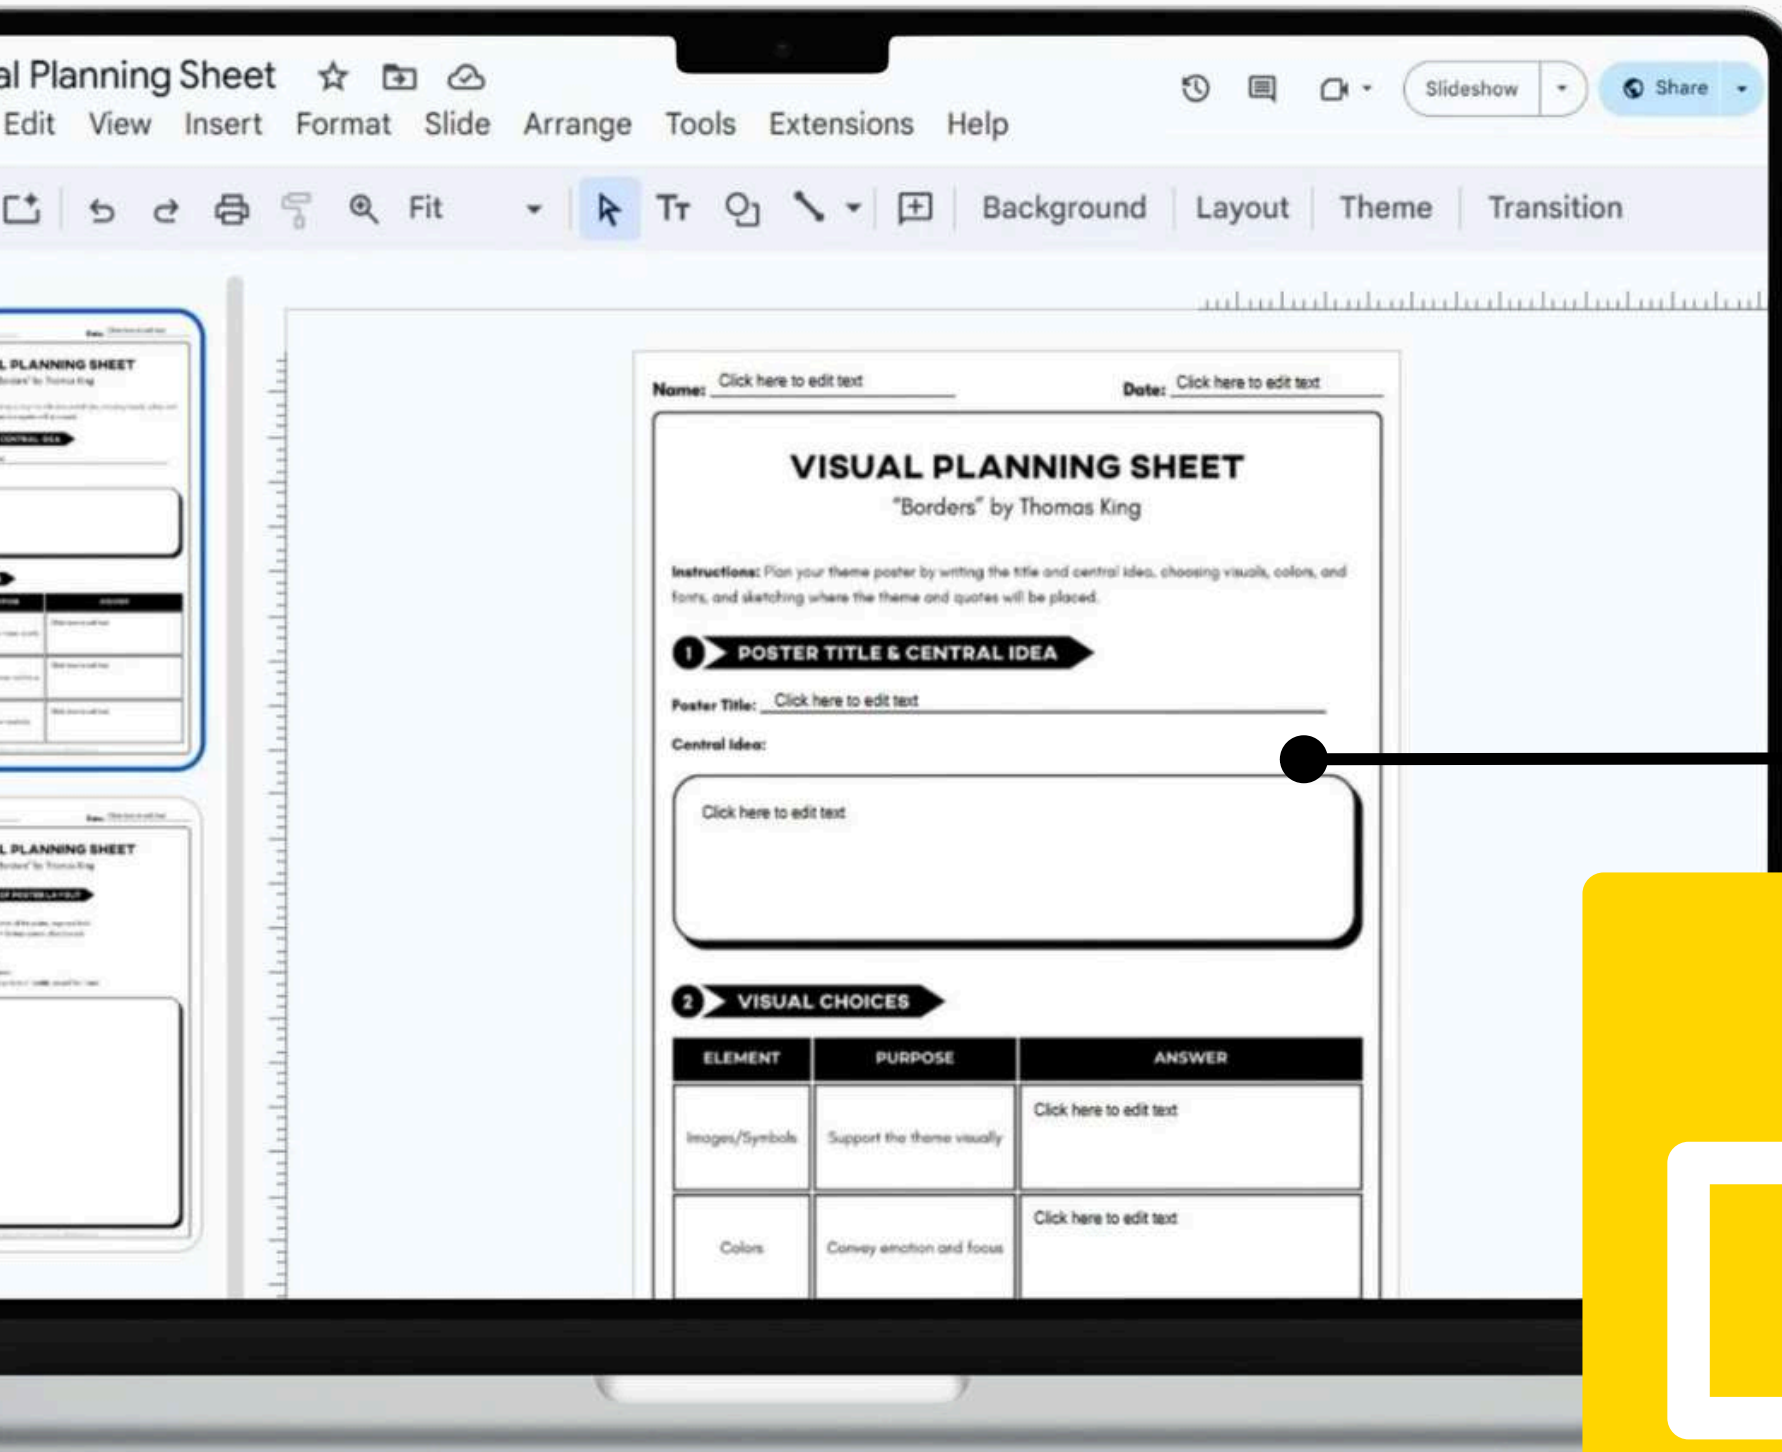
al Planning Sheet

Edit View Insert Format Slide Arrange Tools Extensions Help

Slideshow

Share

Fit

Background Layout Theme Transition

Name: Click here to edit text

Date: Click here to edit text

VISUAL PLANNING SHEET

"Borders" by Thomas King

Instructions: Plan your theme poster by writing the title and central idea, choosing visuals, colors, and fonts, and sketching where the theme and quotes will be placed.

1 POSTER TITLE & CENTRAL IDEA

Poster Title: Click here to edit text

Central Idea:

Click here to edit text

2 VISUAL CHOICES

| ELEMENT | PURPOSE | ANSWER |
|---|---|---|
| Images/Symbols | Support the theme visually | Click here to edit text |
| Colors | Convey emotion and focus | Click here to edit text |

L PLANNING SHEET

L PLANNING SHEET